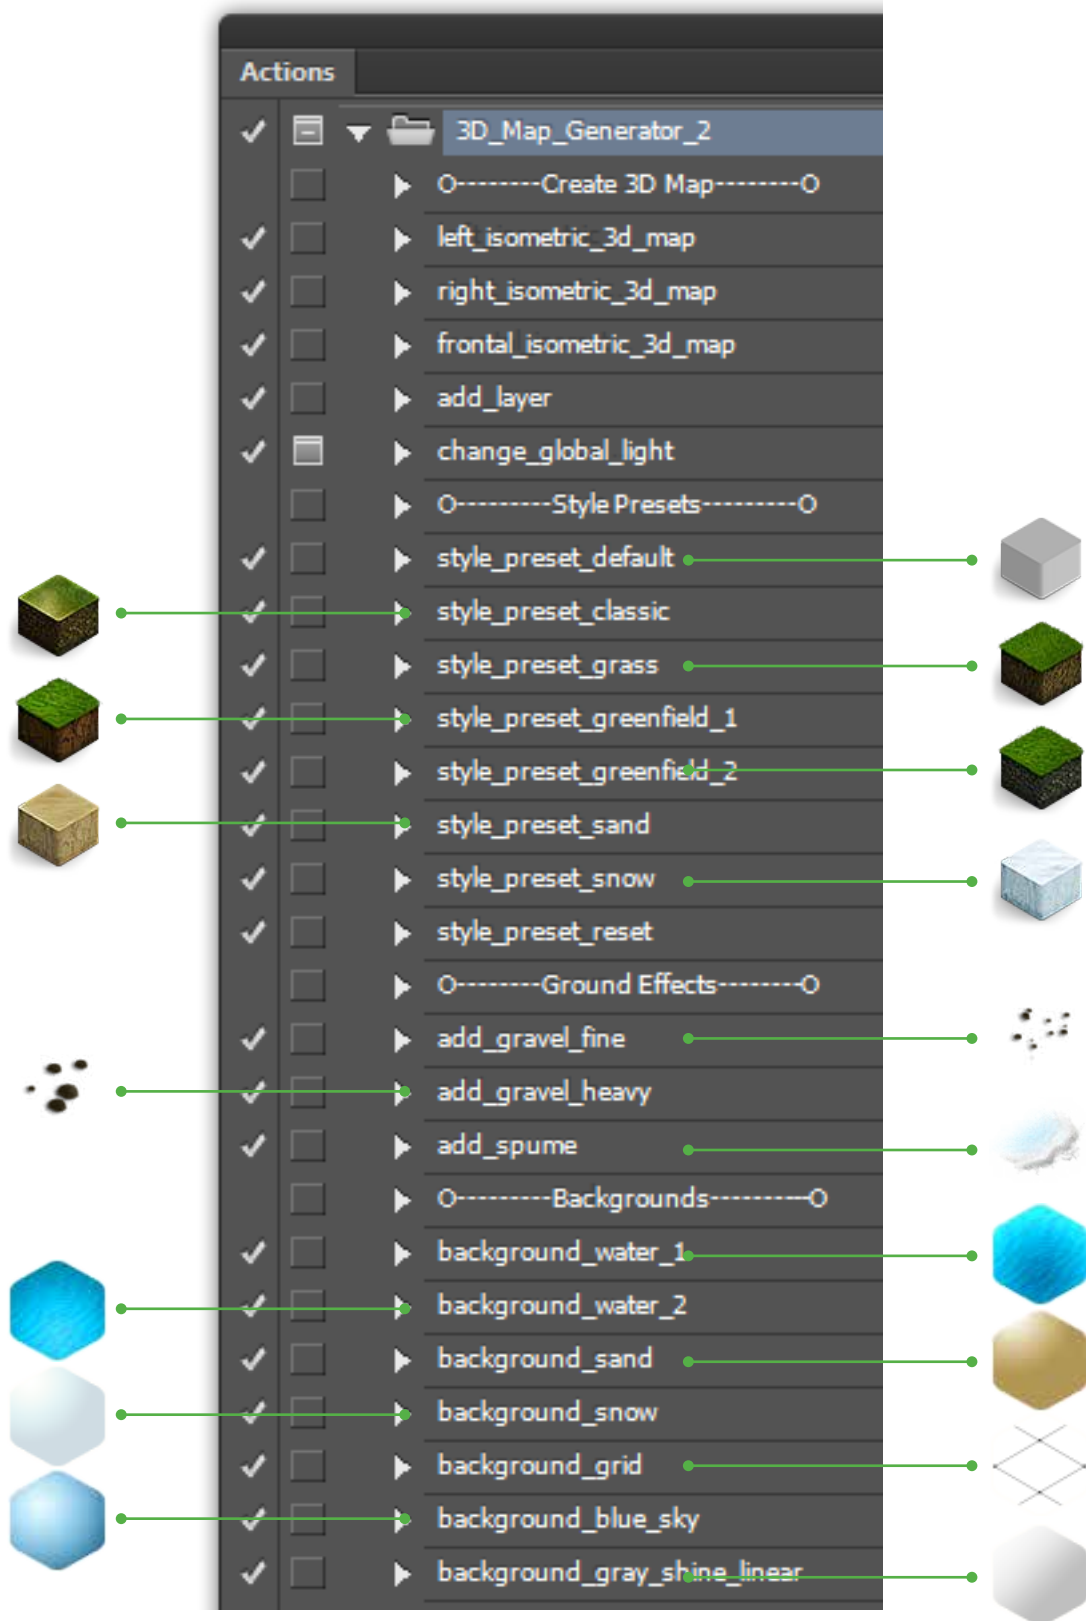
Actions

3D_Map_Generator_2
O--------Create 3D Map--------O
left_isometric_3d_map
right_isometric_3d_map
frontal_isometric_3d_map
add_layer
change_global_light
O---------Style Presets---------O
style_preset_default
style_preset_classic
style_preset_grass
style_preset_greenfield_1
style_preset_greenfield_2
style_preset_sand
style_preset_snow
style_preset_reset
O--------Ground Effects--------O
add_gravel_fine
add_gravel_heavy
add_spume
O---------Backgrounds---------O
background_water_1
background_water_2
background_sand
background_snow
background_grid
background_blue_sky
background_gray_shine_linear